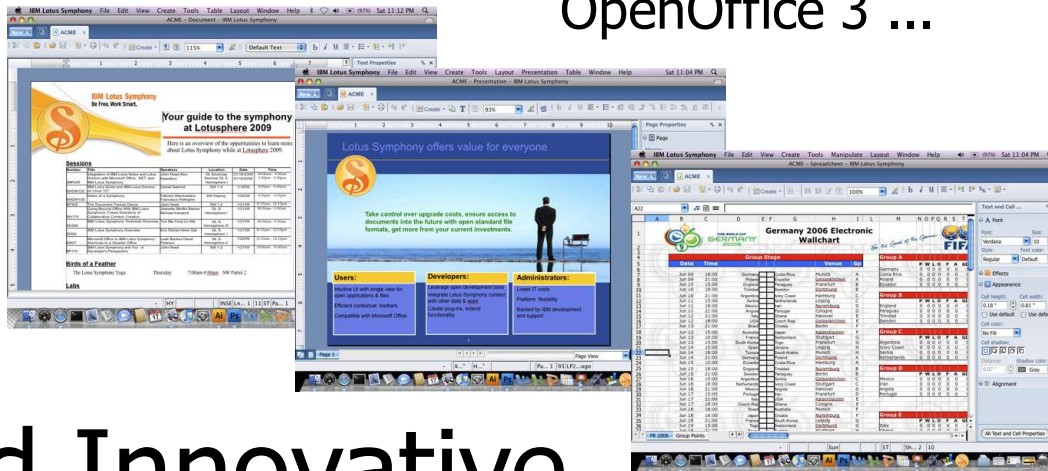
OpenOffice 3 ...

IBM Lotus Symphony File Edit View Create Tools Table Layout Window Help Sat 11:12 PM

ACME – Document – IBM Lotus Symphony

IBM Lotus Symphony
Be Free. Work Smart.

Your guide to the symphony at Lotusphere 2009

Here is an overview of the opportunities to learn more about Lotus Symphony while at Lotusphere 2009.

Sessions

Birds of a Feather

The Lotus Symphony Yoga Thursday 7:00am-8:00am SW Parrot 2

Labs

IBM Lotus Symphony File Edit View Create Tools Layout Presentation Table Window Help Sat 11:04 PM

ACME – Presentation – IBM Lotus Symphony

Page Properties

Lotus Symphony offers value for everyone

Take control over upgrade costs, ensure access to documents into the future with open standard file formats, get more from your current investments.

Users:
Intuitive UI with single view for open applications & files
Efficient contextual toolbars
Compatible with Microsoft Office

Developers:
Leverage open development tools
Integrate Lotus Symphony content with other data & apps
Create plug-ins, extend functionality

Administrators:
Lower IT costs
Platform flexibility
Backed by IBM development and support

IBM Lotus Symphony File Edit View Create Tools Manipulate Layout Window Help Sat 11:04 PM

ACME – Spreadsheet – IBM Lotus Symphony

Germany 2006 Electronic Wallchart

Group Stage

Date Time Venue Gp

Group A
Group B
Group C
Group D
Group E

Text and Cell ...
Font
Verdana
Regular Default
Effects
Appearance
Cell height: Cell width:
Alignment
All Text and Cell Properties

FR 2006 Group Points

d Innovative